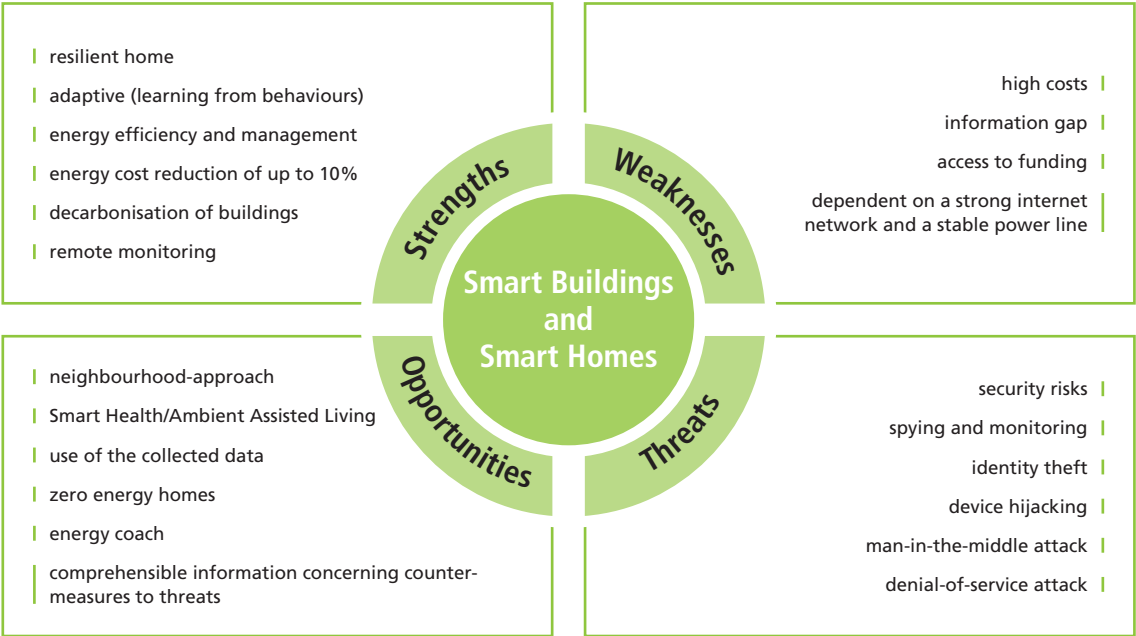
resilient home

adaptive (learning from behaviours)

energy efficiency and management

energy cost reduction of up to 10%

decarbonisation of buildings

remote monitoring

high costs

information gap

access to funding

dependent on a strong internet network and a stable power line

Strengths

Weaknesses

Smart Buildings and Smart Homes

Opportunities

Threats

neighbourhood-approach

Smart Health/Ambient Assisted Living

use of the collected data

zero energy homes

energy coach

comprehensible information concerning countermeasures to threats

security risks

spying and monitoring

identity theft

device hijacking

man-in-the-middle attack

denial-of-service attack